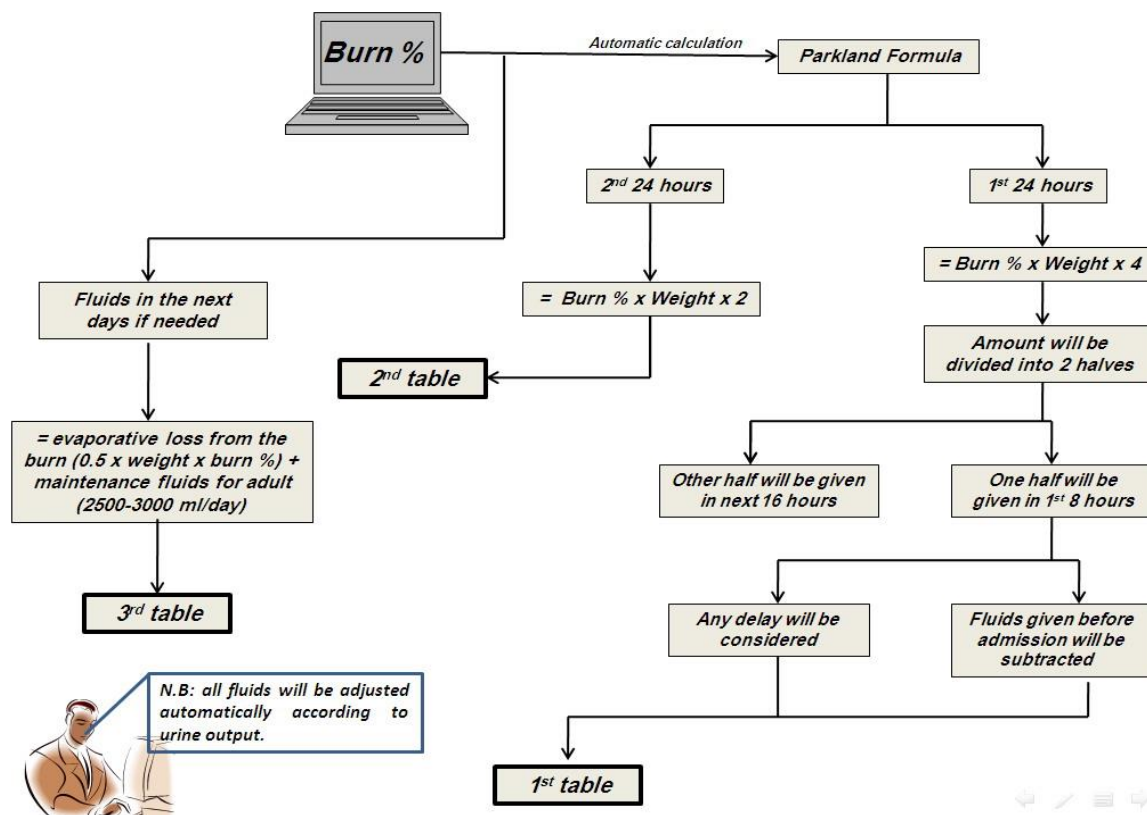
Burn %

Automatic calculation

Parkland Formula

2$^{nd}$ 24 hours

1$^{st}$ 24 hours

= Burn % x Weight x 4

Fluids in the next days if needed

= Burn % x Weight x 2

Amount will be divided into 2 halves

2$^{nd}$ table

= evaporative loss from the burn (0.5 x weight x burn %) + maintenance fluids for adult (2500-3000 ml/day)

Other half will be given in next 16 hours

One half will be given in 1$^{st}$ 8 hours

3$^{rd}$ table

Any delay will be considered

Fluids given before admission will be subtracted

N.B: all fluids will be adjusted automatically according to urine output.

1$^{st}$ table